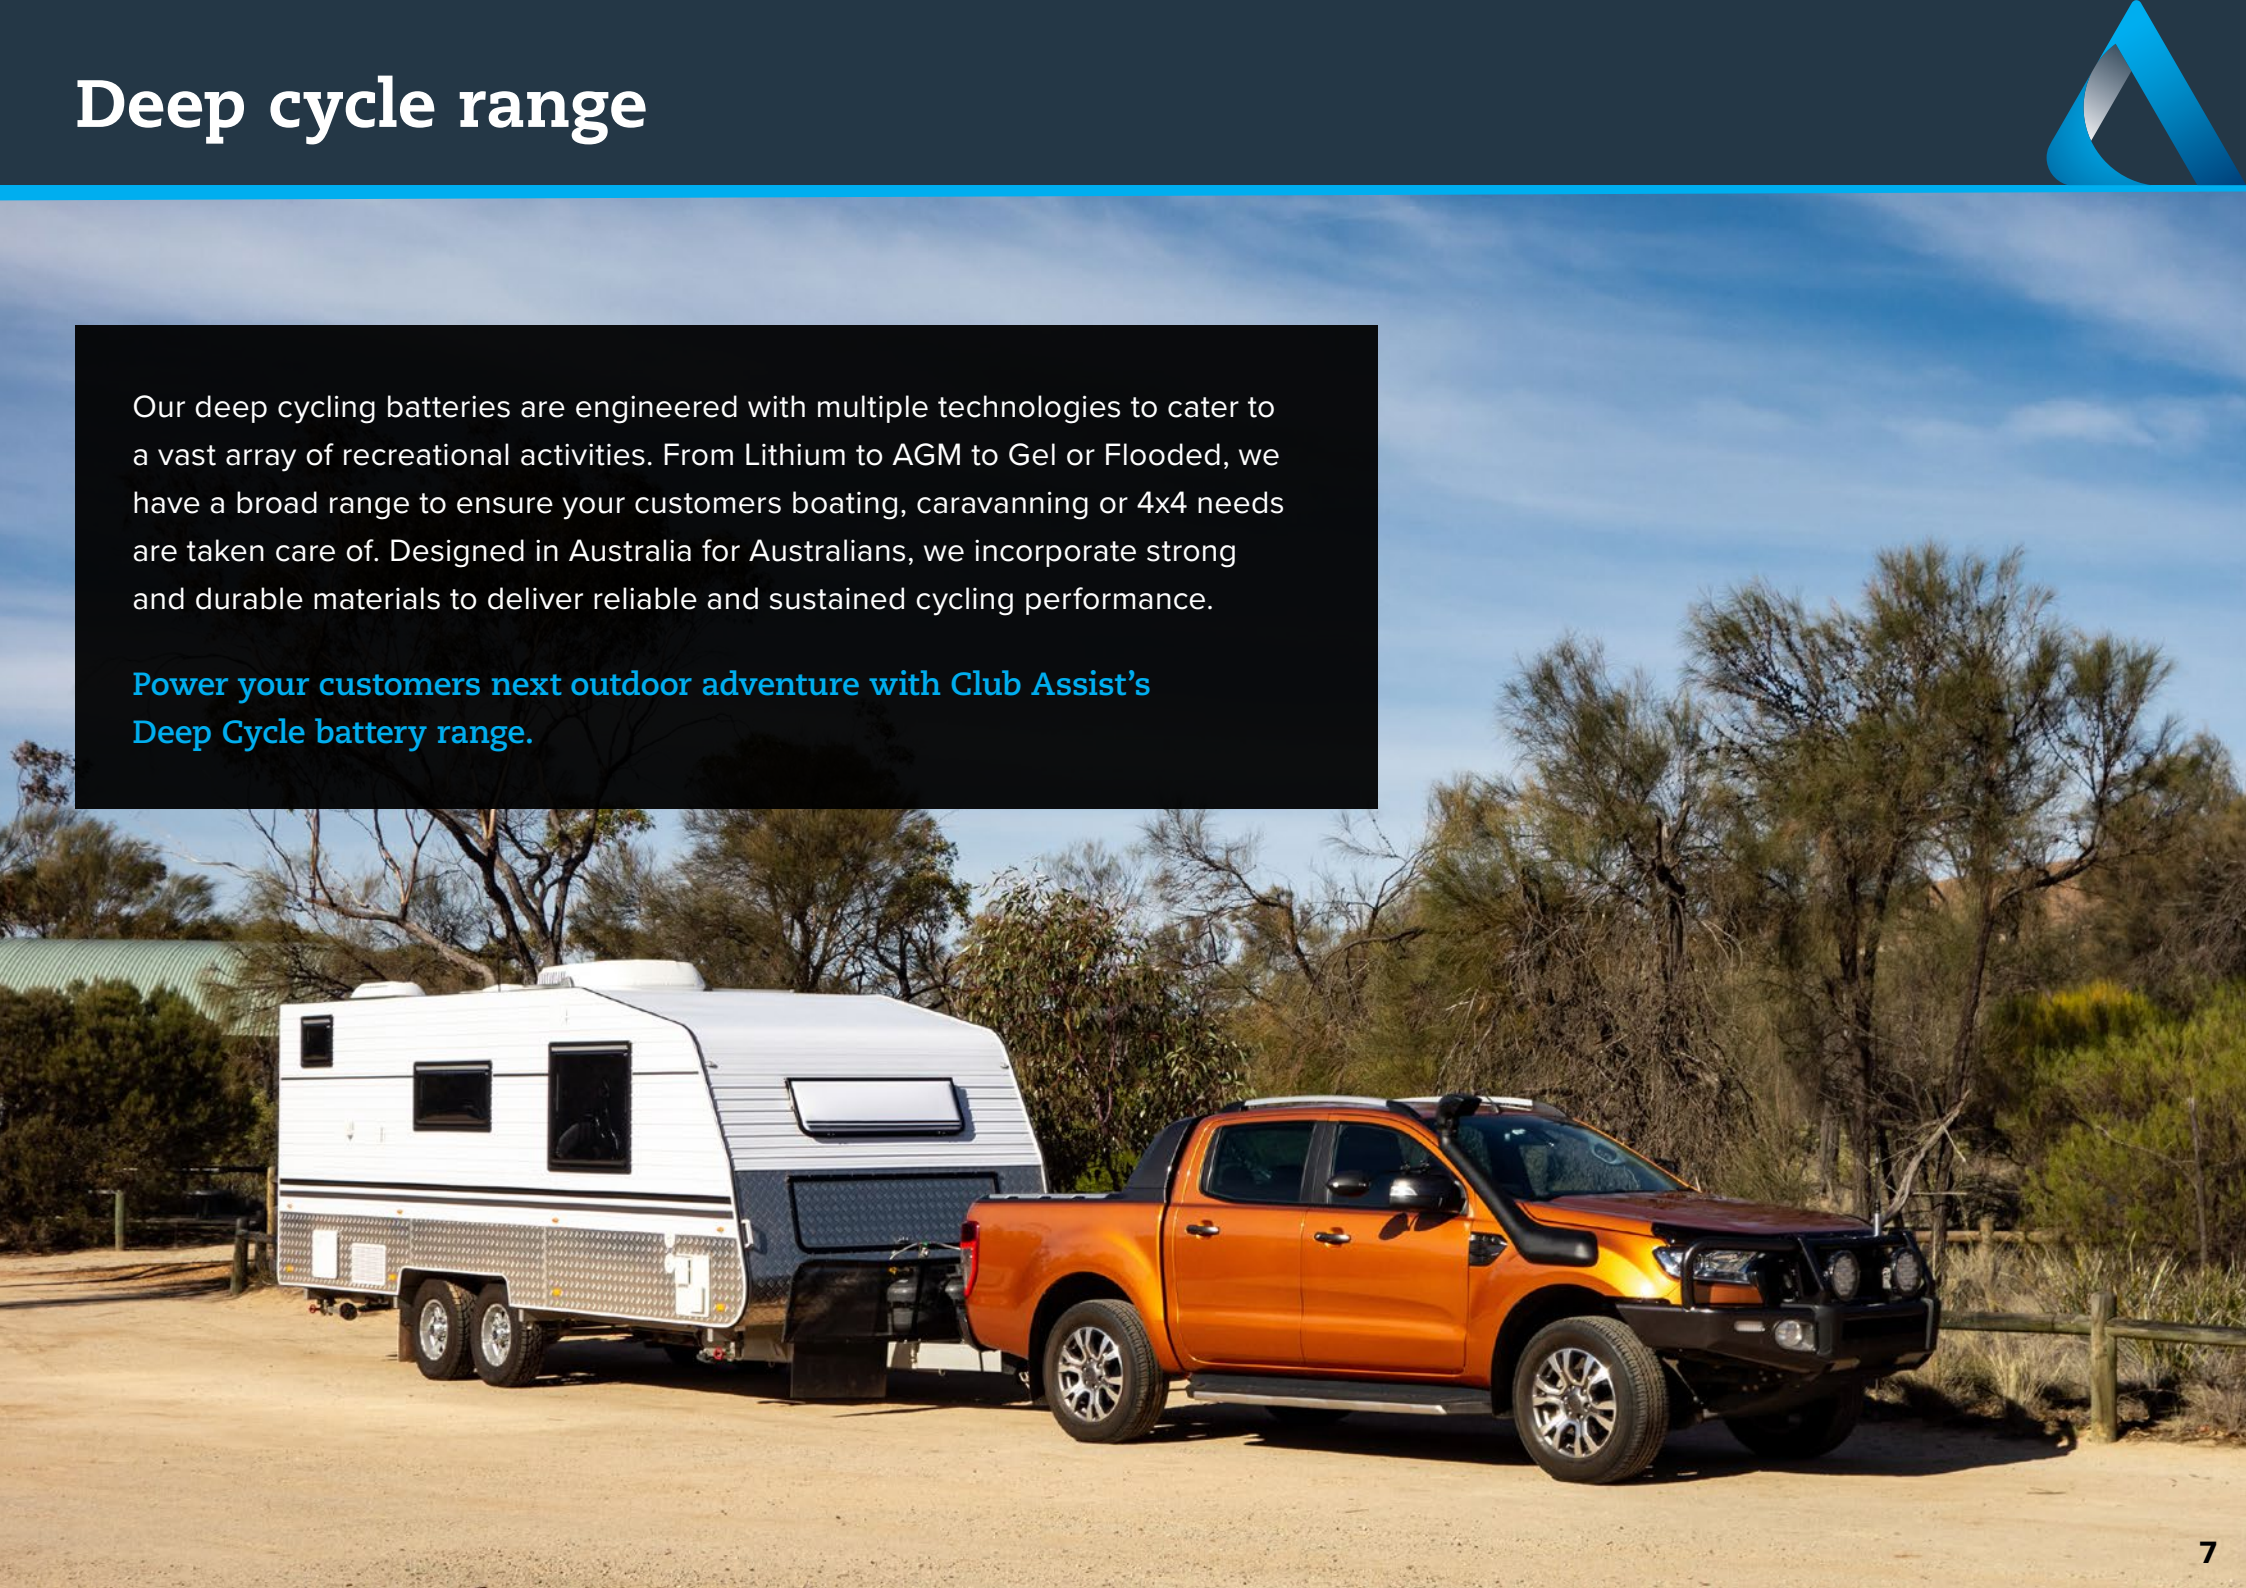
Deep cycle range

Our deep cycling batteries are engineered with multiple technologies to cater to a vast array of recreational activities. From Lithium to AGM to Gel or Flooded, we have a broad range to ensure your customers boating, caravanning or 4x4 needs are taken care of. Designed in Australia for Australians, we incorporate strong and durable materials to deliver reliable and sustained cycling performance.

Power your customers next outdoor adventure with Club Assist's Deep Cycle battery range.

7